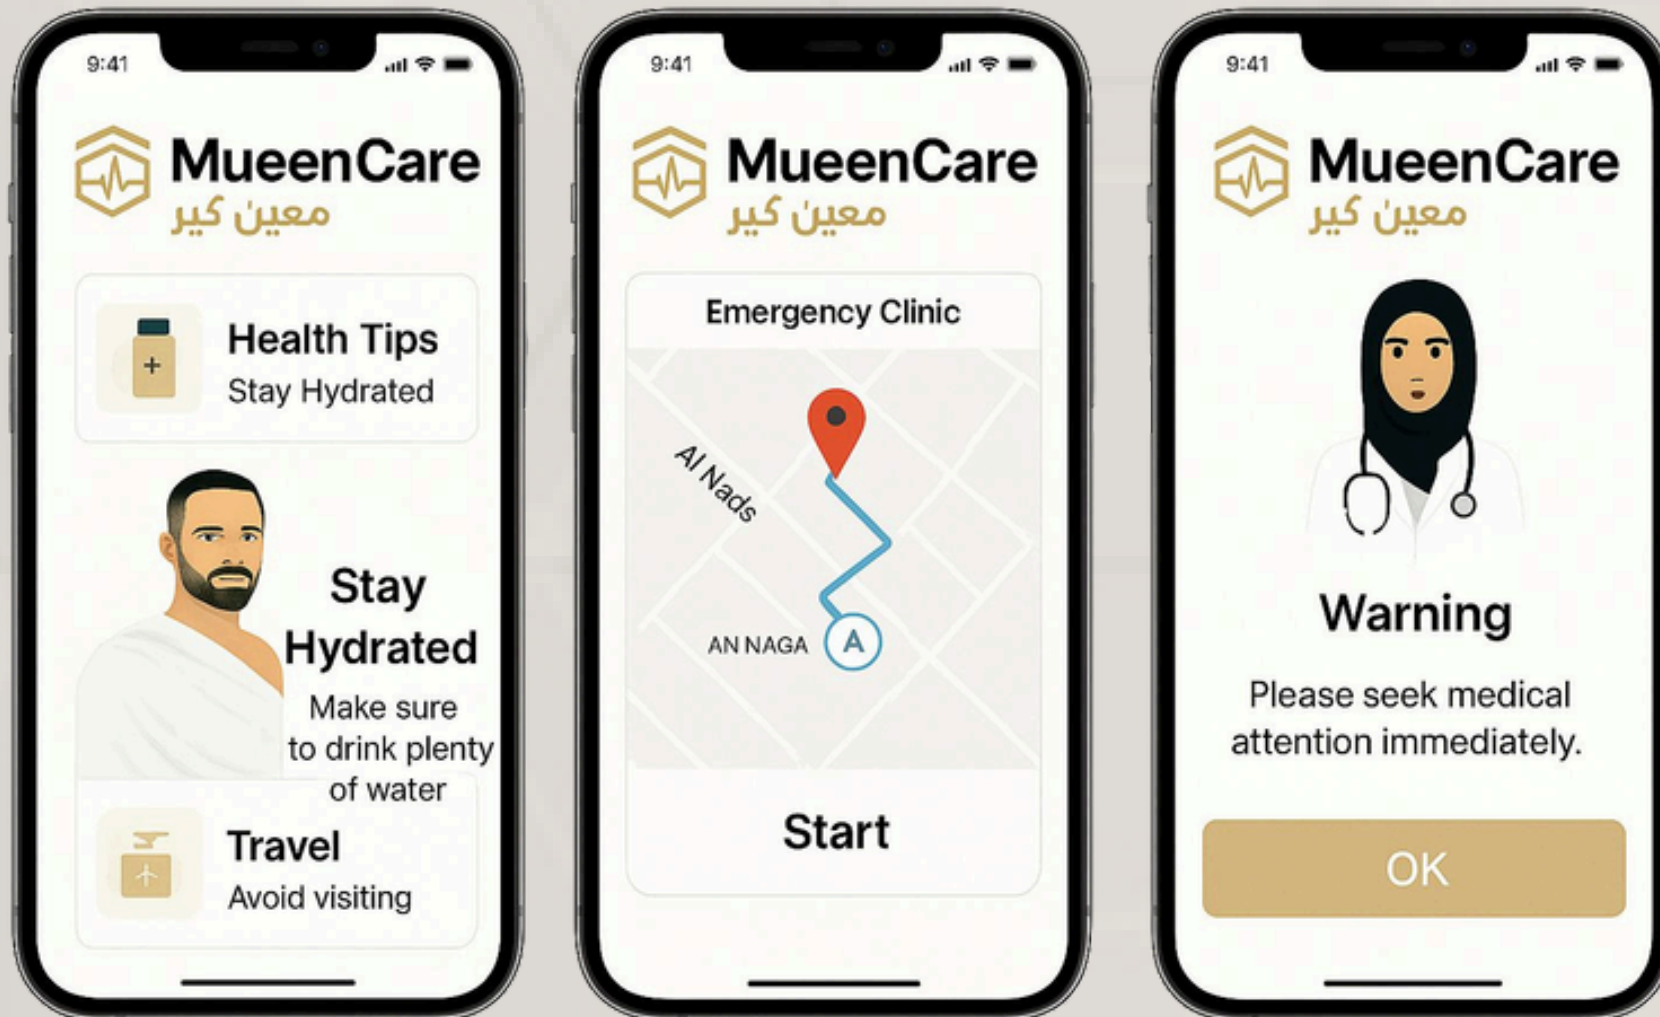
9:41

MueenCare
معين كير

Health Tips
Stay Hydrated

Stay Hydrated
Make sure to drink plenty of water

Travel
Avoid visiting

9:41

MueenCare
معين كير

Emergency Clinic

Al Nads
AN NAGA
A

Start

9:41

MueenCare
معين كير

Warning
Please seek medical attention immediately.

OK